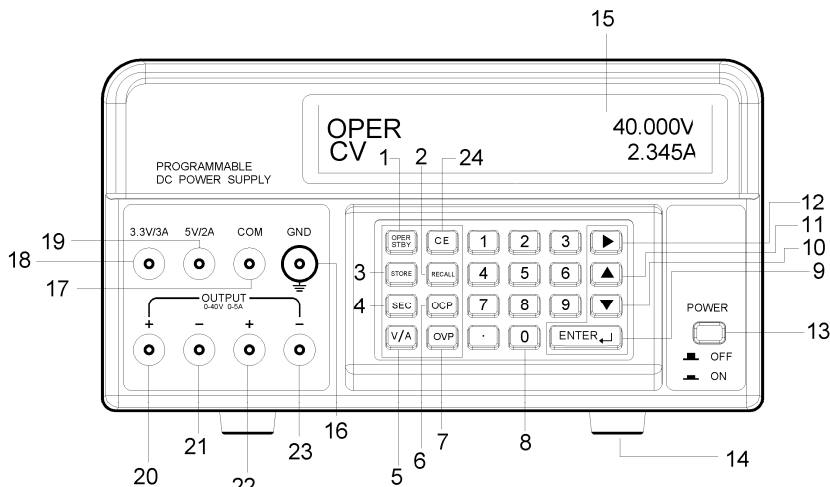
15

OPER
CV

40.000V
2.345A

PROGRAMMABLE
DC POWER SUPPLY

1 2 24

12
11
10
9

19
18
17

3.3V/3A 5V/2A COM GND

OUTPUT
0-40V 0-5A

+ − + −

OPER STBY
CE
1 2 3 ▶
STORE
RECALL
4 5 6 ▲
SEC
OCP
7 8 9 ▼
V/A
OVP
· 0
ENTER

3
4

POWER

13

OFF
ON

20 21 22 23 16 5 6 7 8 14